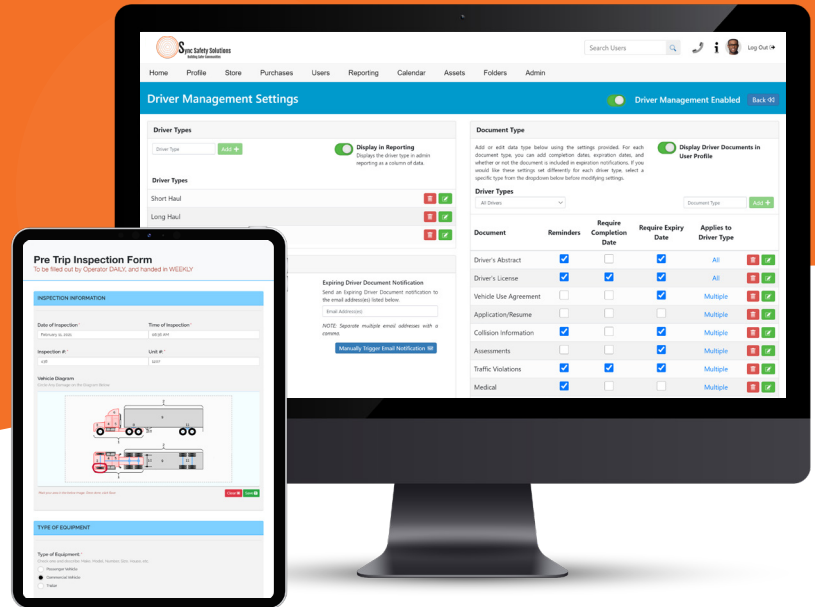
Sync Safety Solutions
Building Safer Communities

Search Users

Log Out

Home Profile Store Purchases Users Reporting Calendar Assets Folders Admin

Driver Management Settings

Driver Management Enabled

Back

Driver Types

Driver Type

Add +

Display in Reporting
Displays the driver type in admin reporting as a column of data.

Driver Types

Short Haul

Long Haul

Expiring Driver Document Notification
Send an Expiring Driver Document notification to the email address(es) listed below.

Email Address(es)

NOTE: Separate multiple email addresses with a comma.

Manually Trigger Email Notification

Document Type

Add or edit data type below using the settings provided. For each document type, you can add completion dates, expiration dates, and whether or not the document is included in expiration notifications. If you would like these settings set differently for each driver type, select a specific type from the dropdown below before modifying settings.

Display Driver Documents in User Profile

Driver Types

All Drivers

Document Type

Add +

| Document | Reminders | Require Completion Date | Require Expiry Date | Applies to Driver Type |
|---|---|---|---|---|
| Driver's Abstract | ☑ | ☐ | ☑ | All |
| Driver's License | ☑ | ☑ | ☑ | All |
| Vehicle Use Agreement | ☐ | ☐ | ☑ | Multiple |
| Application/Resume | ☐ | ☐ | ☐ | Multiple |
| Collision Information | ☑ | ☐ | ☑ | Multiple |
| Assessments | ☐ | ☐ | ☑ | Multiple |
| Traffic Violations | ☑ | ☑ | ☑ | Multiple |
| Medical | ☑ | ☐ | ☐ | Multiple |

Pre Trip Inspection Form
To be filled out by Operator DAILY, and handed in WEEKLY

INSPECTION INFORMATION

Date of Inspection *
February 14, 2022

Time of Inspection *
08:30 AM

Inspection # *
438

Unit # *
1207

Vehicle Diagram
Circle any Damage on the Diagram Below

Clear
Save

TYPE OF EQUIPMENT

Type of Equipment *

Passenger Vehicle
Commercial Vehicle
Trailer